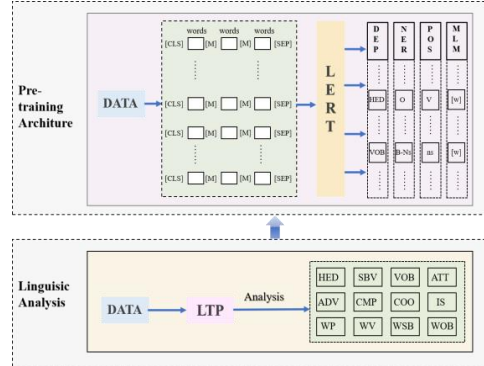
Pre-training Archirure

DATA

words words words

[CLS] [M] [M] [SEP]

[CLS] [M] [M] [SEP]

[CLS] [M] [M] [SEP]

[CLS] [M] [M] [SEP]

L E R T

D E P

N E R

P O S

M L M

HED

O

V

[w]

VOB

B-Ni

as

[w]

Linguisic Analysis

DATA

LTP

Analysis

| HED | SBV | VOB | ATT |
|---|---|---|---|
| ADV | CMP | COO | IS |
| WP | WV | WSB | WOB |